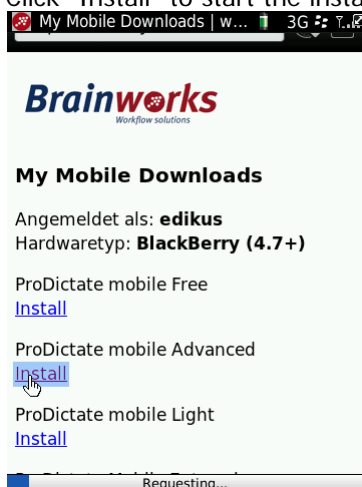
Click "Install" to start the insta

My Mobile Downloads | w... 3G

Brainworks
Workflow solutions

My Mobile Downloads

Angemeldet als: edikus
Hardwaretyp: BlackBerry (4.7+)

ProDictate mobile Free
Install

ProDictate mobile Advanced
Install

ProDictate mobile Light
Install

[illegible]

Requesting...